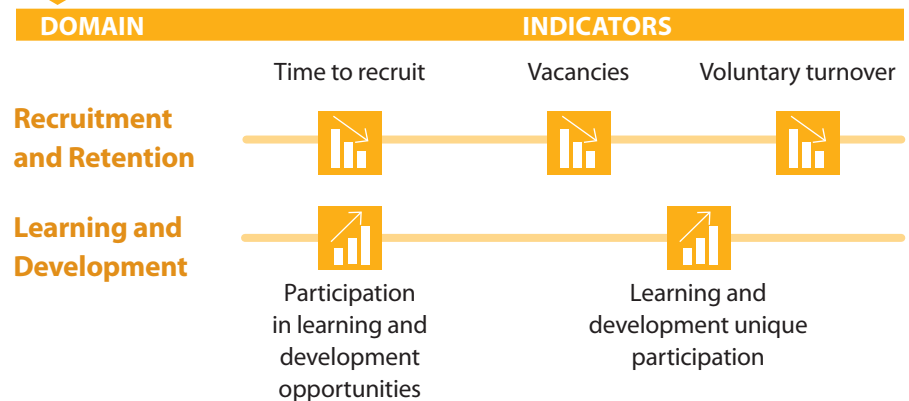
DOMAIN

INDICATORS

Time to recruit

Vacancies

Voluntary turnover

Recruitment and Retention

Learning and Development

Participation in learning and development opportunities

Learning and development unique participation